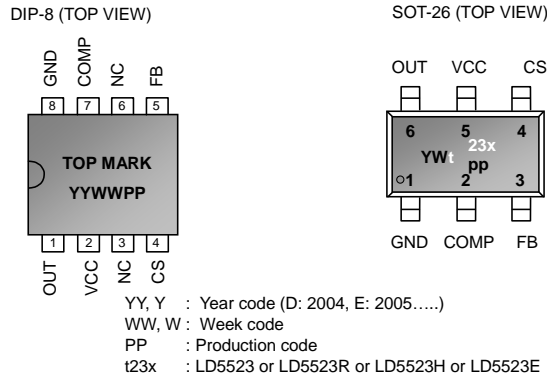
DIP-8 (TOP VIEW)

GND COMP NC FB

8 7 6 5

TOP MARK
YYWWPP

1 2 3 4

OUT VCC NC CS

SOT-26 (TOP VIEW)

OUT VCC CS

6 5 4
YWt 23x
pp
1 2 3

GND COMP FB

YY, Y : Year code (D: 2004, E: 2005…..)
WW, W : Week code
PP : Production code
t23x : LD5523 or LD5523R or LD5523H or LD5523E